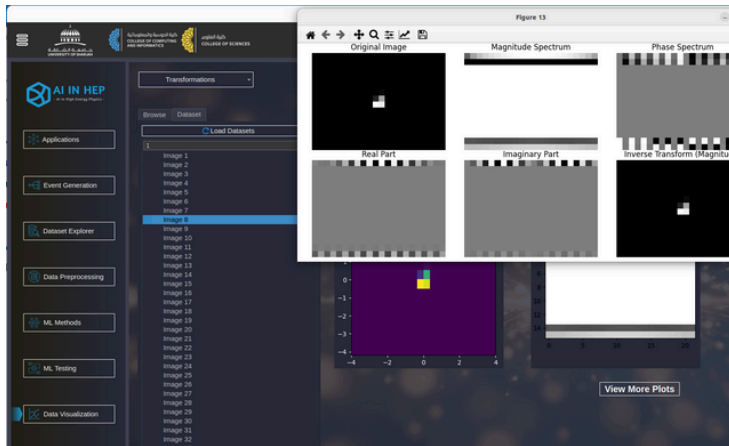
UNIVERSITY OF SHARJAH
COLLEGE OF COMPUTING AND INFORMATICS
COLLEGE OF SCIENCES

AI IN HEP
AI in High Energy Physics

Applications
Event Generation
Dataset Explorer
Data Preprocessing
ML Methods
ML Testing
Data Visualization

Transformations
Browse
Dataset
Load Datasets
1
Image 1
Image 2
Image 3
Image 4
Image 5
Image 6
Image 7
Image 8
Image 9
Image 10
Image 11
Image 12
Image 13
Image 14
Image 15
Image 16
Image 17
Image 18
Image 19
Image 20
Image 21
Image 22
Image 23
Image 24
Image 25
Image 26
Image 27
Image 28
Image 29
Image 30
Image 31
Image 32

Figure 13
Original Image
Magnitude Spectrum
Phase Spectrum
Real Part
Imaginary Part
Inverse Transform (Magnitu

0
−1
−2
−3
−4
−4 −2 0 2 4

12
14
0 5 10 15 20

View More Plots